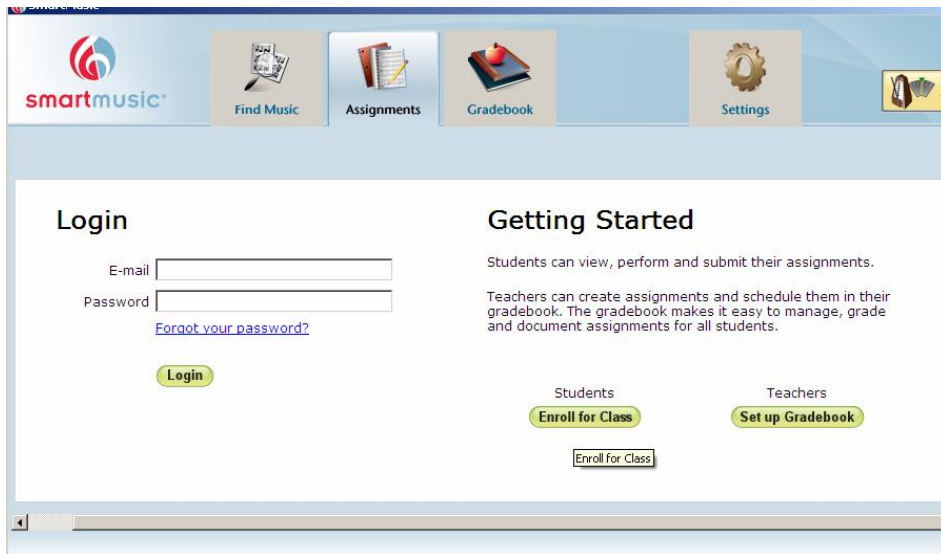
smartmusic

Find Music

Assignments

Gradebook

Settings

Login

E-mail

Password

Forgot your password?

Login

Getting Started

Students can view, perform and submit their assignments.

Teachers can create assignments and schedule them in their gradebook. The gradebook makes it easy to manage, grade and document assignments for all students.

Students

Enroll for Class

Teachers

Set up Gradebook

Enroll for Class